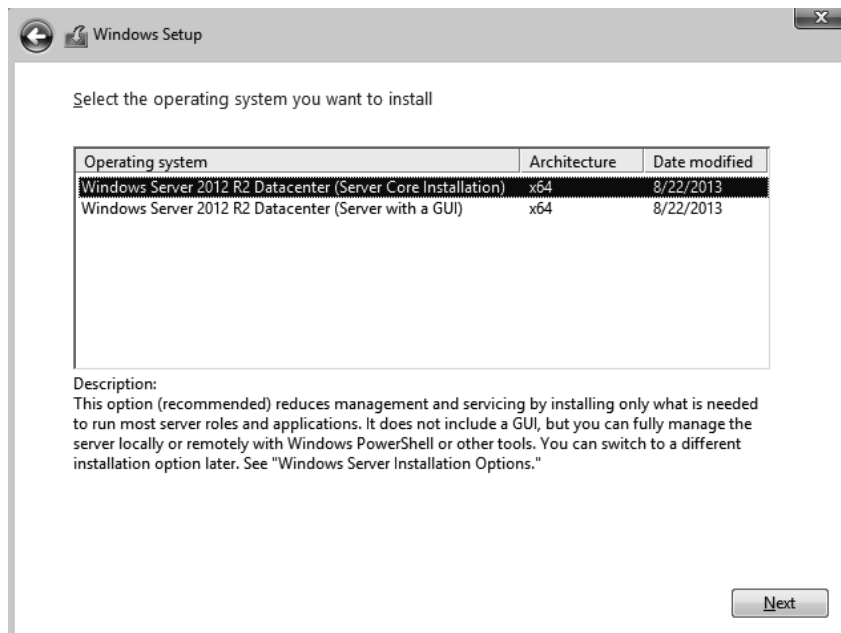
Windows Setup

X

Select the operating system you want to install

| Operating system | Architecture | Date modified |
|---|---|---|
| Windows Server 2012 R2 Datacenter (Server Core Installation) | x64 | 8/22/2013 |
| Windows Server 2012 R2 Datacenter (Server with a GUI) | x64 | 8/22/2013 |

Description:
This option (recommended) reduces management and servicing by installing only what is needed to run most server roles and applications. It does not include a GUI, but you can fully manage the server locally or remotely with Windows PowerShell or other tools. You can switch to a different installation option later. See "Windows Server Installation Options."

Next